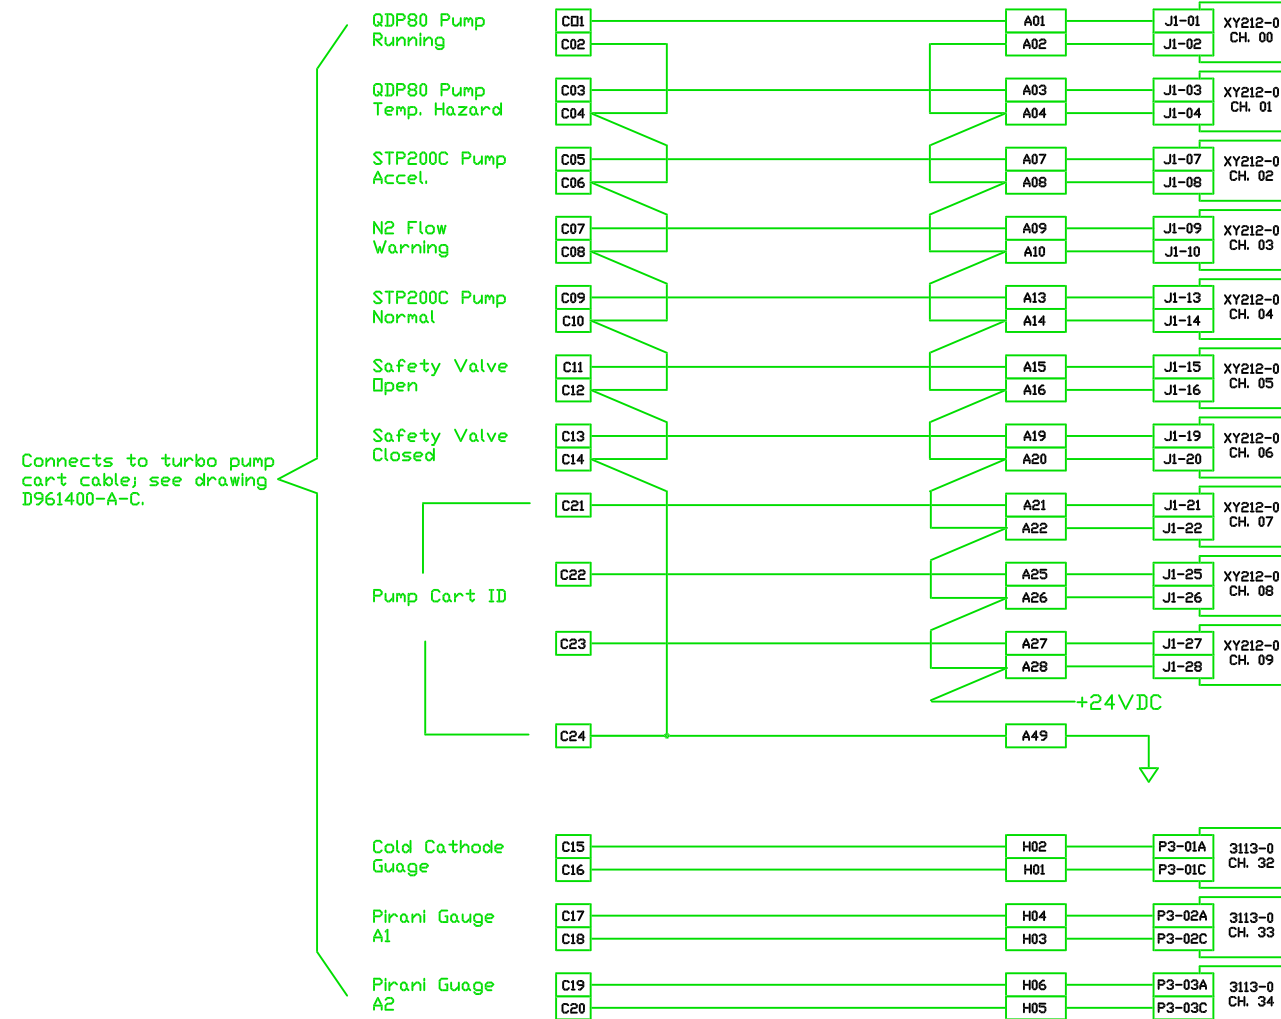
Connects to turbo pump cart cable; see drawing D961400-A-C.

QDP80 Pump Running
QDP80 Pump Temp. Hazard
STP200C Pump Accel.
N2 Flow Warning
STP200C Pump Normal
Safety Valve Open
Safety Valve Closed
Pump Cart ID
Cold Cathode Guage
Pirani Gauge A1
Pirani Guage A2

C01
C02
C03
C04
C05
C06
C07
C08
C09
C10
C11
C12
C13
C14
C21
C22
C23
C24
C15
C16
C17
C18
C19
C20

A01
A02
A03
A04
A07
A08
A09
A10
A13
A14
A15
A16
A19
A20
A21
A22
A25
A26
A27
A28
+24VDC
A49
H02
H01
H04
H03
H06
H05

J1-01
J1-02
J1-03
J1-04
J1-07
J1-08
J1-09
J1-10
J1-13
J1-14
J1-15
J1-16
J1-19
J1-20
J1-21
J1-22
J1-25
J1-26
J1-27
J1-28
P3-01A
P3-01C
P3-02A
P3-02C
P3-03A
P3-03C

XY212-0 CH. 00
XY212-0 CH. 01
XY212-0 CH. 02
XY212-0 CH. 03
XY212-0 CH. 04
XY212-0 CH. 05
XY212-0 CH. 06
XY212-0 CH. 07
XY212-0 CH. 08
XY212-0 CH. 09
3113-0 CH. 32
3113-0 CH. 33
3113-0 CH. 34